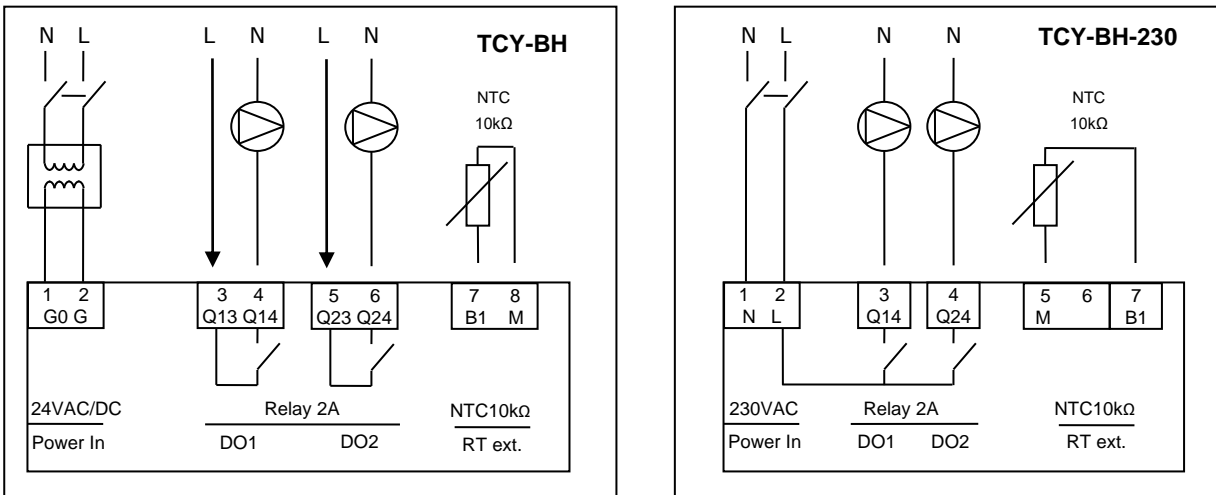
N L L N L N TCY-BH

NTC
10kΩ

1 G0
2 G
3 Q13
4 Q14
5 Q23
6 Q24
7 B1
8 M

24VAC/DC
Power In
Relay 2A
DO1 DO2
NTC10kΩ
RT ext.

N L N N TCY-BH-230

NTC
10kΩ

1 N
2 L
3 Q14
4 Q24
5 M
6
7 B1

230VAC
Power In
Relay 2A
DO1 DO2
NTC10kΩ
RT ext.